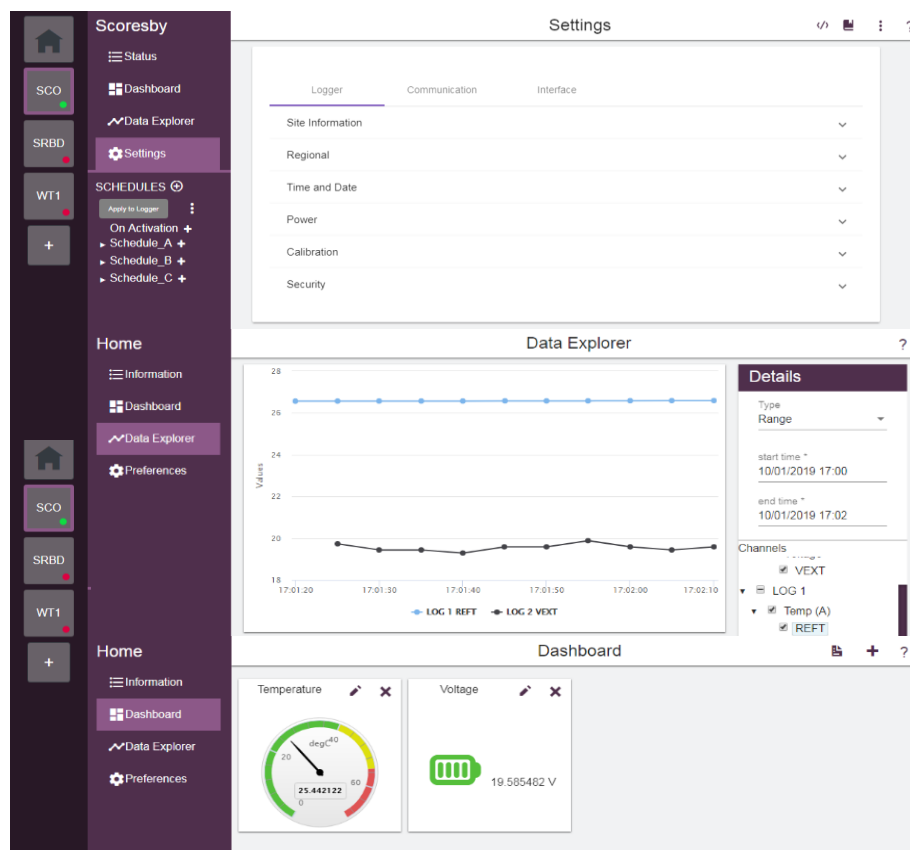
SCO
SRBD
WT1
+

Scoresby
Status
Dashboard
Data Explorer
Settings
SCHEDULES
Apply to Logger
On Activation +
Schedule_A +
Schedule_B +
Schedule_C +

Settings
</>
?

Logger
Communication
Interface

Site Information
Regional
Time and Date
Power
Calibration
Security

SCO
SRBD
WT1
+

Home
Information
Dashboard
Data Explorer
Preferences

Data Explorer
?

28
26
24
22
20
18
Values
17:01:20
17:01:30
17:01:40
17:01:50
17:02:00
17:02:10
LOG 1 REFT
LOG 2 VEXT

Details
Type
Range
start time *
10/01/2019 17:00
end time *
10/01/2019 17:02
Channels
VEXT
LOG 1
Temp (A)
REFT

Home
Information
Dashboard
Data Explorer
Preferences

Dashboard
+
?

Temperature
20
degC
40
60
0
25.442122

Voltage
19.585482 V